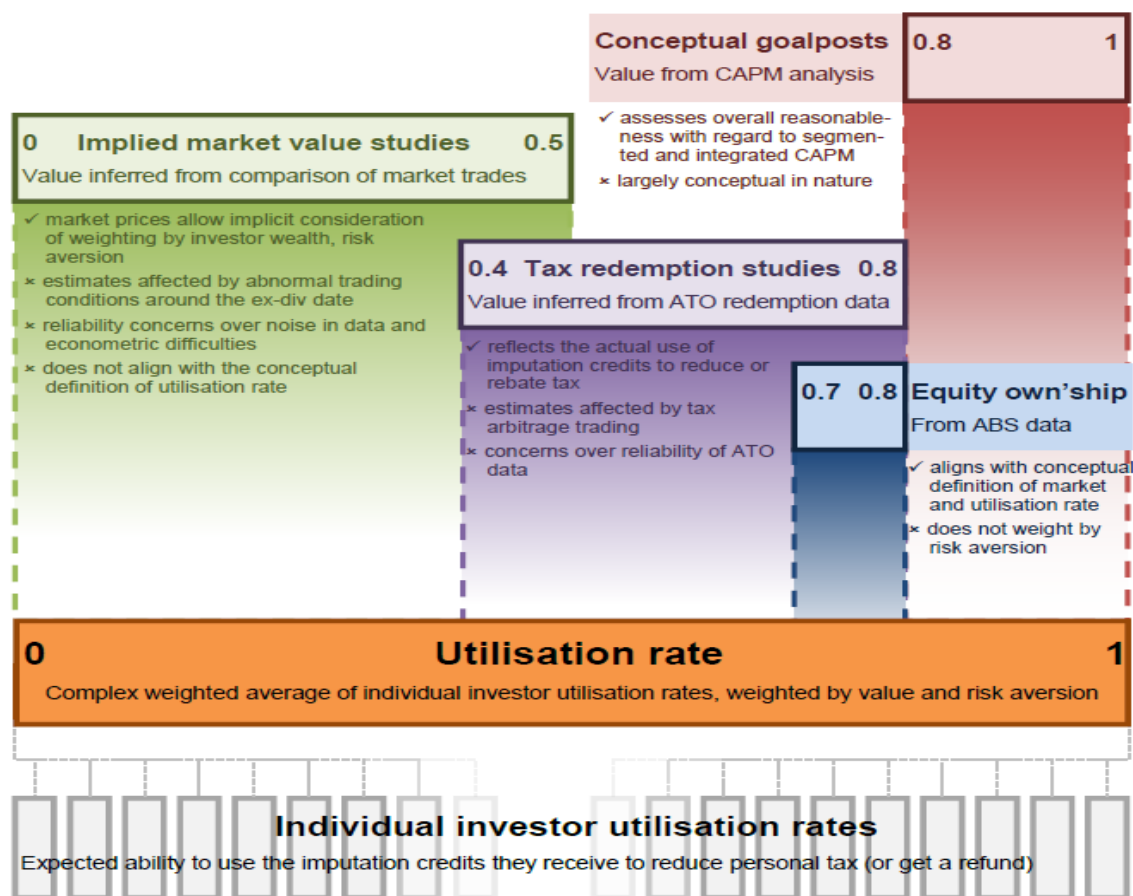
Conceptual goalposts
Value from CAPM analysis

0.8 1

✓ assesses overall reasonableness with regard to segmented and integrated CAPM
× largely conceptual in nature

0 Implied market value studies 0.5
Value inferred from comparison of market trades

✓ market prices allow implicit consideration of weighting by investor wealth, risk aversion
× estimates affected by abnormal trading conditions around the ex-div date
× reliability concerns over noise in data and econometric difficulties
× does not align with the conceptual definition of utilisation rate

0.4 Tax redemption studies 0.8
Value inferred from ATO redemption data

✓ reflects the actual use of imputation credits to reduce or rebate tax
× estimates affected by tax arbitrage trading
× concerns over reliability of ATO data

0.7 0.8 Equity own'ship
From ABS data

✓ aligns with conceptual definition of market and utilisation rate
× does not weight by risk aversion

0 Utilisation rate 1
Complex weighted average of individual investor utilisation rates, weighted by value and risk aversion

Individual investor utilisation rates
Expected ability to use the imputation credits they receive to reduce personal tax (or get a refund)